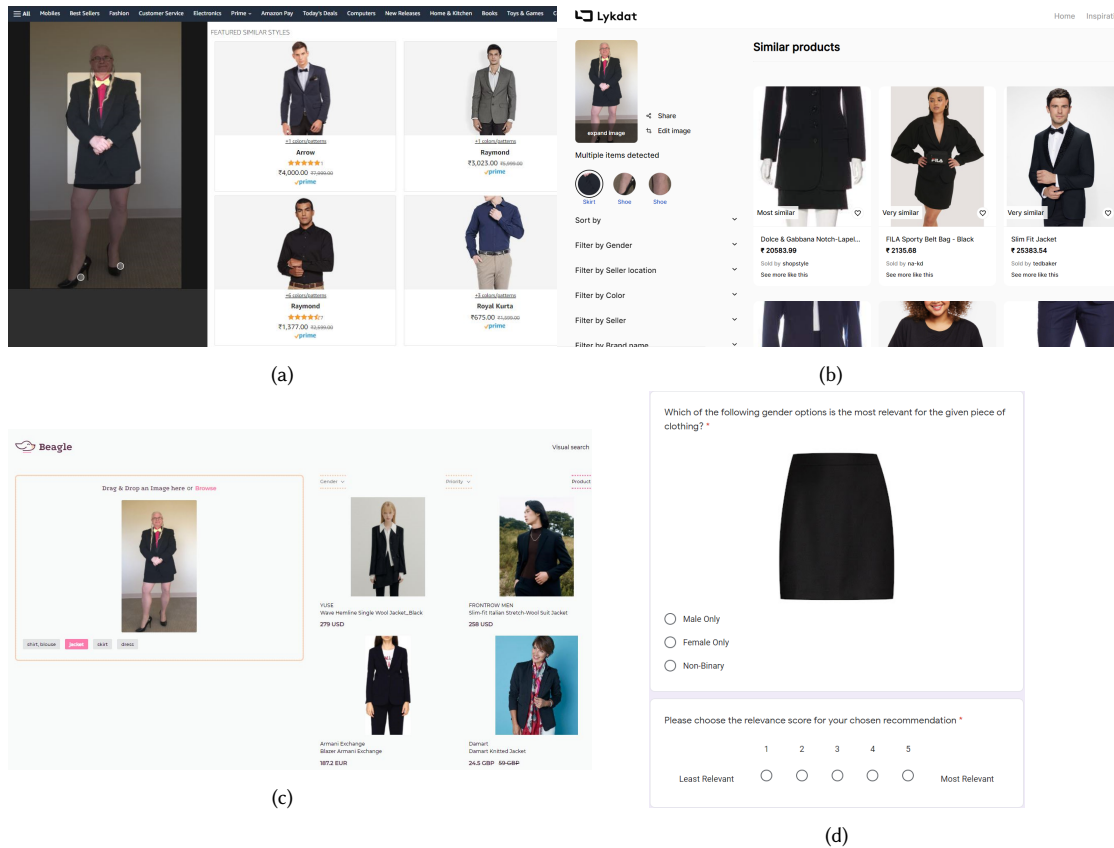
All Mobiles Best Sellers Fashion Customer Service Electronics Prime Amazon Pay Today's Deals Computers New Releases Home & Kitchen Books Toys & Games

FEATURED SIMILAR STYLES

+1 colors/patterns
Arrow
₹4,000.00 ₹7,999.00
prime

+1 colors/patterns
Raymond
₹3,023.00 ₹5,999.00
prime

+6 colors/patterns
Raymond
₹1,377.00 ₹2,699.00
prime

+3 colors/patterns
Royal Kurta
₹675.00 ₹1,599.00
prime

(a)

Lykdat

Home Inspira

expand image
Share
Edit image

Multiple items detected

Skirt Shoe Shoe

Sort by
Filter by Gender
Filter by Seller location
Filter by Color
Filter by Seller
Filter by Brand name

Similar products

Most similar
Dolce & Gabbana Notch-Lapel...
₹ 20583.99
Sold by shopstyle
See more like this

Very similar
FILA Sporty Belt Bag - Black
₹ 2135.68
Sold by na-kd
See more like this

Very similar
Slim Fit Jacket
₹ 25383.54
Sold by tedbaker
See more like this

(b)

Beagle

Visual search

Drag & Drop an Image here or Browse

shirt, blouse jacket skirt dress

Gender Priority Product

YUSE
Wave Hemline Single Wool Jacket_Black
279 USD

FRONTROW MEN
Slim-fit Italian Stretch-Wool Suit Jacket
258 USD

Armani Exchange
Blazer Armani Exchange
197.2 EUR

Damart
Damart Knitted Jacket
24.5 GBP 59 GBP

(c)

Which of the following gender options is the most relevant for the given piece of clothing? *

Male Only
Female Only
Non-Binary

Please choose the relevance score for your chosen recommendation *

1 2 3 4 5
Least Relevant Most Relevant

(d)